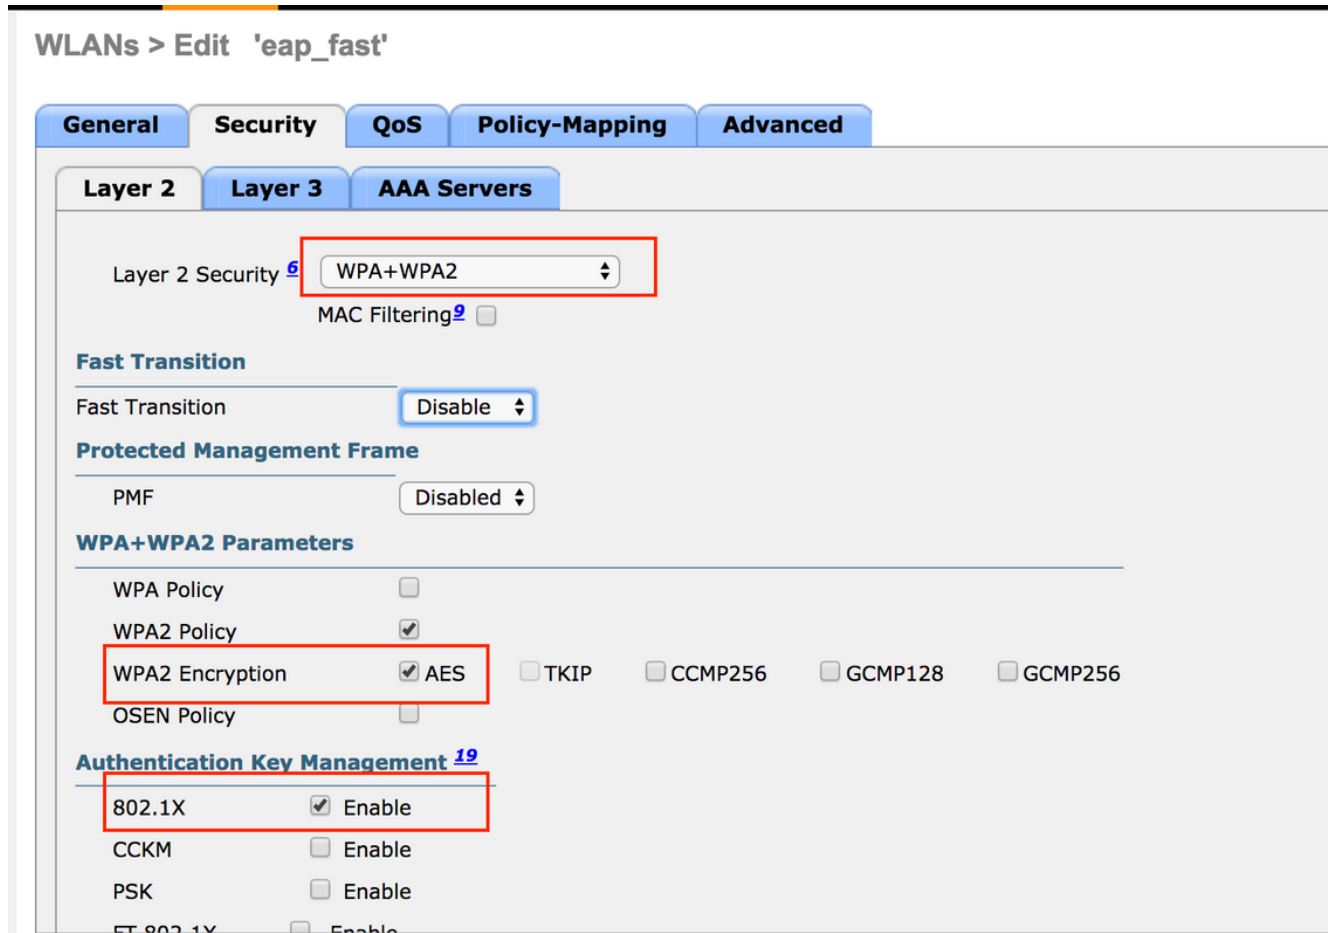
WLANs > Edit 'eap_fast'

General | Security | QoS | Policy-Mapping | Advanced

Layer 2 | Layer 3 | AAA Servers

Layer 2 Security 6 WPA+WPA2

MAC Filtering 9

Fast Transition

Fast Transition Disable

Protected Management Frame

PMF Disabled

WPA+WPA2 Parameters

WPA Policy

WPA2 Policy

WPA2 Encryption AES TKIP CCMP256 GCMP128 GCMP256

OSEN Policy

Authentication Key Management 19

802.1X Enable

CCKM Enable

PSK Enable

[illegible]